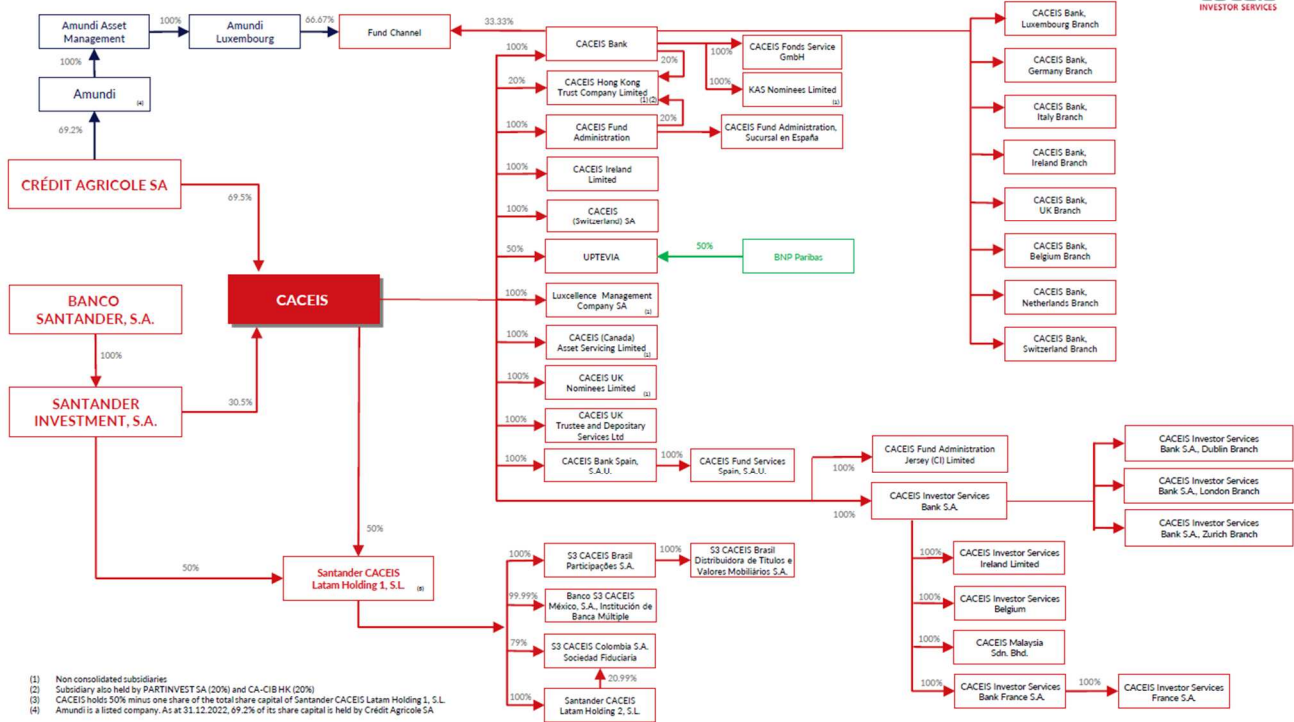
INVESTOR SERVICES

Amundi Asset Management
100%
Amundi Luxembourg
66.67%
Fund Channel
33.33%
100%
Amundi (4)
69.2%
CRÉDIT AGRICOLE SA
69.5%
CACEIS
BANCO SANTANDER, S.A.
100%
SANTANDER INVESTMENT, S.A.
30.5%
50%
50%
Santander CACEIS Latam Holding 1, S.L. (3)

100%
CACEIS Bank
20%
100%
CACEIS Fonds Service GmbH
20%
CACEIS Hong Kong Trust Company Limited (1)(2)
100%
KAS Nominees Limited (1)
100%
CACEIS Fund Administration
20%
CACEIS Fund Administration, Sucursal en España
100%
CACEIS Ireland Limited
100%
CACEIS (Switzerland) SA
50%
UPTEVIA
50%
BNP Paribas
100%
Luxcellence Management Company SA (1)
100%
CACEIS (Canada) Asset Servicing Limited (1)
100%
CACEIS UK Nominees Limited (1)
100%
CACEIS UK Trustee and Depositary Services Ltd
100%
CACEIS Bank Spain, S.A.U.
100%
CACEIS Fund Services Spain, S.A.U.
100%
CACEIS Fund Administration Jersey (CI) Limited
100%
CACEIS Investor Services Bank S.A.

CACEIS Bank, Luxembourg Branch
CACEIS Bank, Germany Branch
CACEIS Bank, Italy Branch
CACEIS Bank, Ireland Branch
CACEIS Bank, UK Branch
CACEIS Bank, Belgium Branch
CACEIS Bank, Netherlands Branch
CACEIS Bank, Switzerland Branch

CACEIS Investor Services Bank S.A., Dublin Branch
CACEIS Investor Services Bank S.A., London Branch
CACEIS Investor Services Bank S.A., Zurich Branch

100%
CACEIS Investor Services Ireland Limited
100%
CACEIS Investor Services Belgium
100%
CACEIS Malaysia Sdn. Bhd.
100%
CACEIS Investor Services Bank France S.A.
100%
CACEIS Investor Services France S.A.

100%
S3 CACEIS Brasil Participações S.A.
100%
S3 CACEIS Brasil Distribuidora de Títulos e Valores Mobiliários S.A.
99.99%
Banco S3 CACEIS México, S.A., Institución de Banca Múltiple
79%
S3 CACEIS Colombia S.A. Sociedad Fiduciaria
20.99%
100%
Santander CACEIS Latam Holding 2, S.L.

(1) Non consolidated subsidiaries
(2) Subsidiary also held by PARTINVEST SA (20%) and CA-CIB HK (20%)
(3) CACEIS holds 50% minus one share of the total share capital of Santander CACEIS Latam Holding 1, S.L.
(4) Amundi is a listed company. As at 31.12.2022, 69.2% of its share capital is held by Crédit Agricole SA